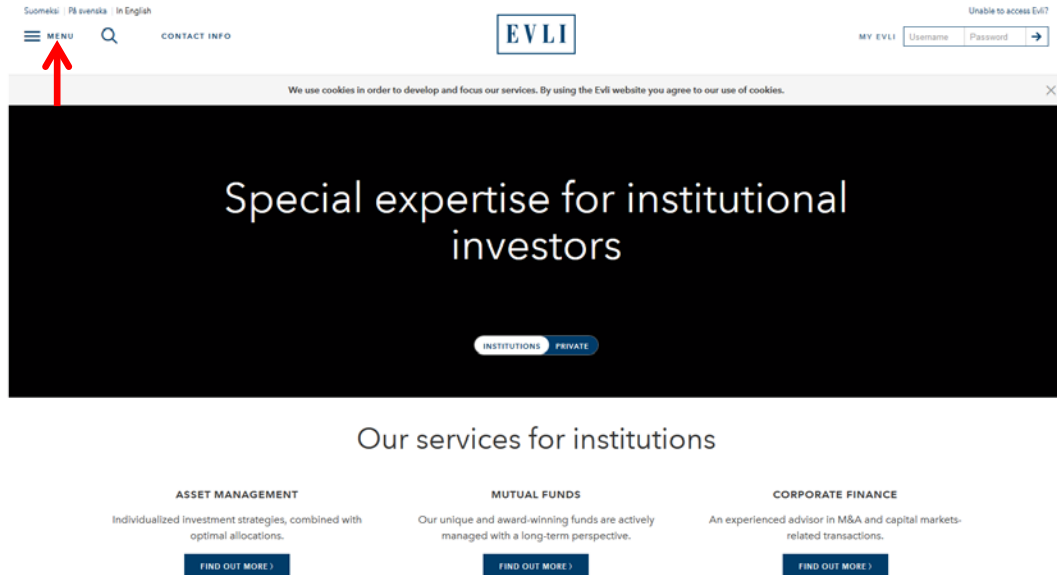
Suomeksi | På svenska | In English

Unable to access Evli?

MENU

CONTACT INFO

EVLI

MY EVLI Username Password

We use cookies in order to develop and focus our services. By using the Evli website you agree to our use of cookies.

Special expertise for institutional investors

INSTITUTIONS PRIVATE

Our services for institutions

ASSET MANAGEMENT

Individualized investment strategies, combined with optimal allocations.

FIND OUT MORE ›

MUTUAL FUNDS

Our unique and award-winning funds are actively managed with a long-term perspective.

FIND OUT MORE ›

CORPORATE FINANCE

An experienced advisor in M&A and capital markets-related transactions.

FIND OUT MORE ›